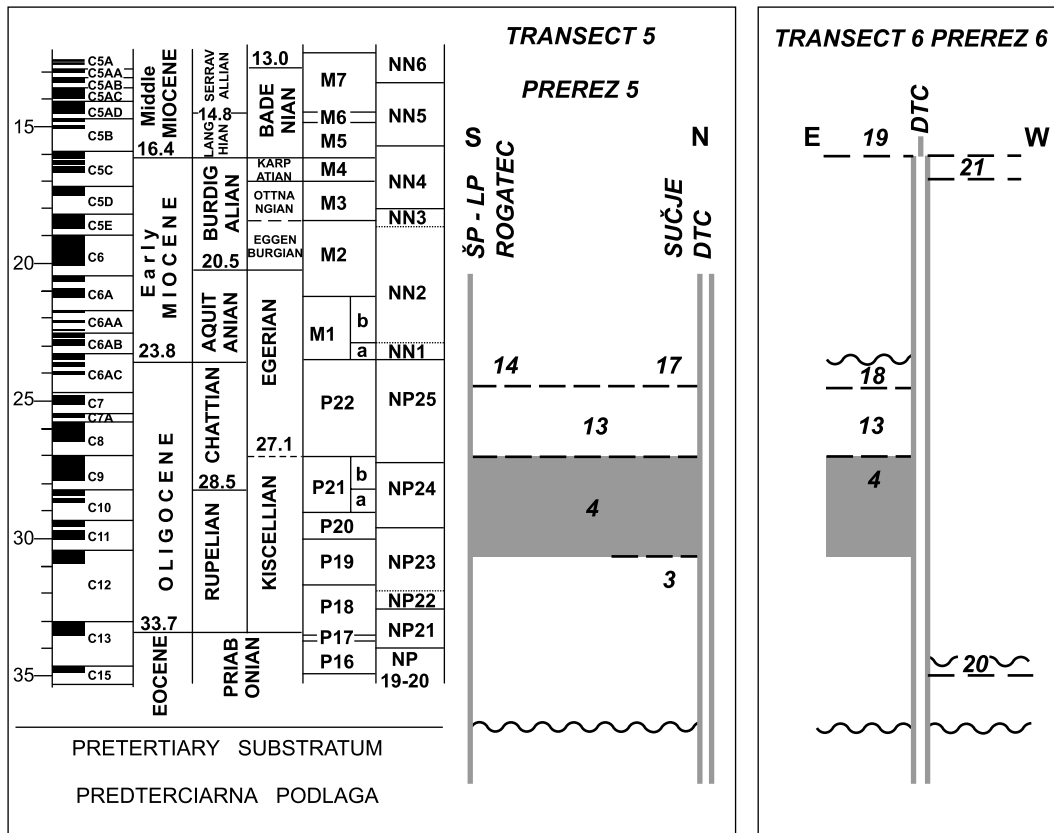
C5A
C5AA
C5AB
C5AC
C5AD
C5B
C5C
C5D
C5E
C6
C6A
C6AA
C6AB
C6AC
C7
C7A
C8
C9
C10
C11
C12
C13
C15

15
20
25
30
35

Middle MIOCENE
16.4
Early MIOCENE
23.8
OLIGOCENE
33.7
EOCENE

SERRAVALLIAN
14.8
LANGHIAN
BURDIGALIAN
20.5
AQUITANIAN
CHATTIAN
28.5
RUPELIAN
PRIABONIAN

13.0
BADENIAN
KARPATIAN
OTTNANGIAN
EGGENBURGIAN
EGERIAN
27.1
KISCELLIAN

M7
M6
M5
M4
M3
M2
M1 b a
P22
P21 b a
P20
P19
P18
P17
P16

NN6
NN5
NN4
NN3
NN2
NN1
NP25
NP24
NP23
NP22
NP21
NP 19-20

PRETERTIARY SUBSTRATUM

PREDTERCIARNA PODLAGA

TRANSECT 5

PREREZ 5

S
N
ŠP - LP ROGATEC
SUČJE DTC
14
17
13
4
3

TRANSECT 6 PREREZ 6

E
W
DTC
19
21
18
13
4
20